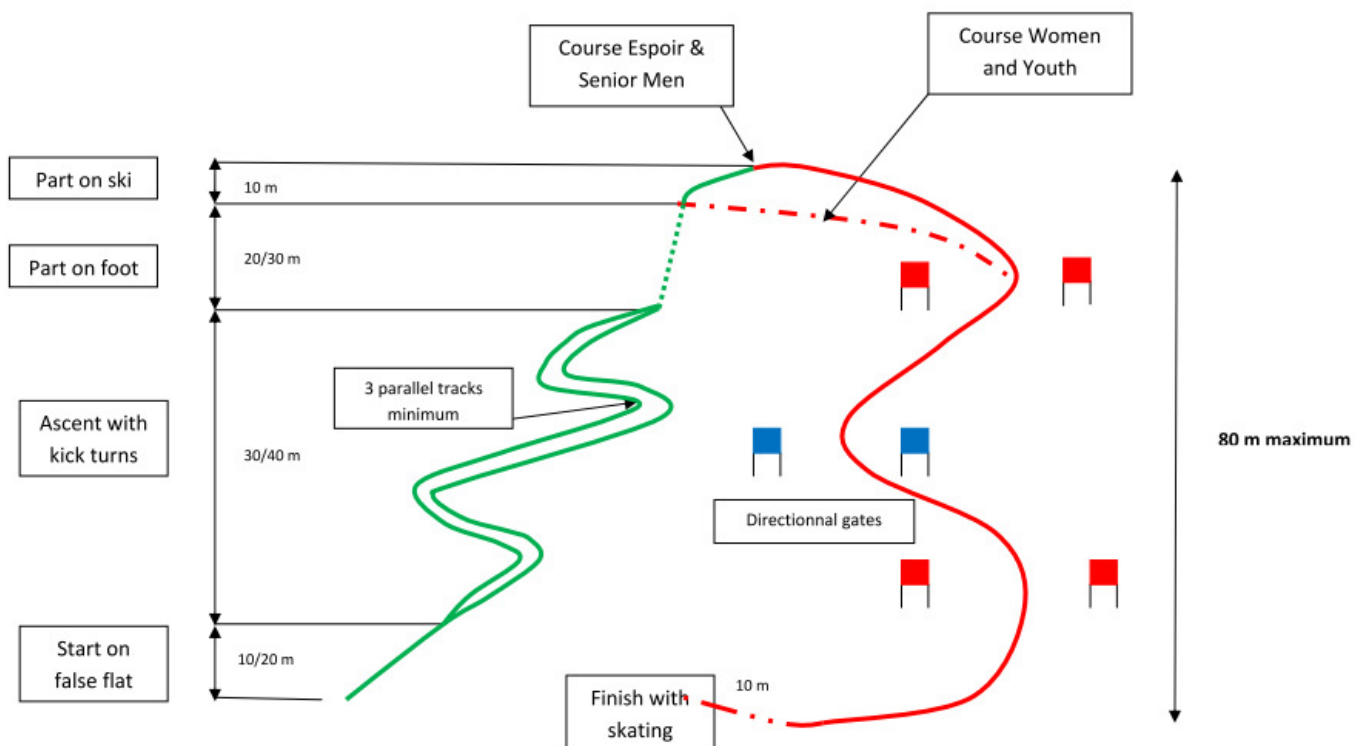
Course Espoir & Senior Men

Course Women and Youth

Part on ski

10 m

Part on foot

20/30 m

3 parallel tracks minimum

Ascent with kick turns

30/40 m

80 m maximum

Directionnal gates

Start on false flat

10/20 m

Finish with skating

10 m